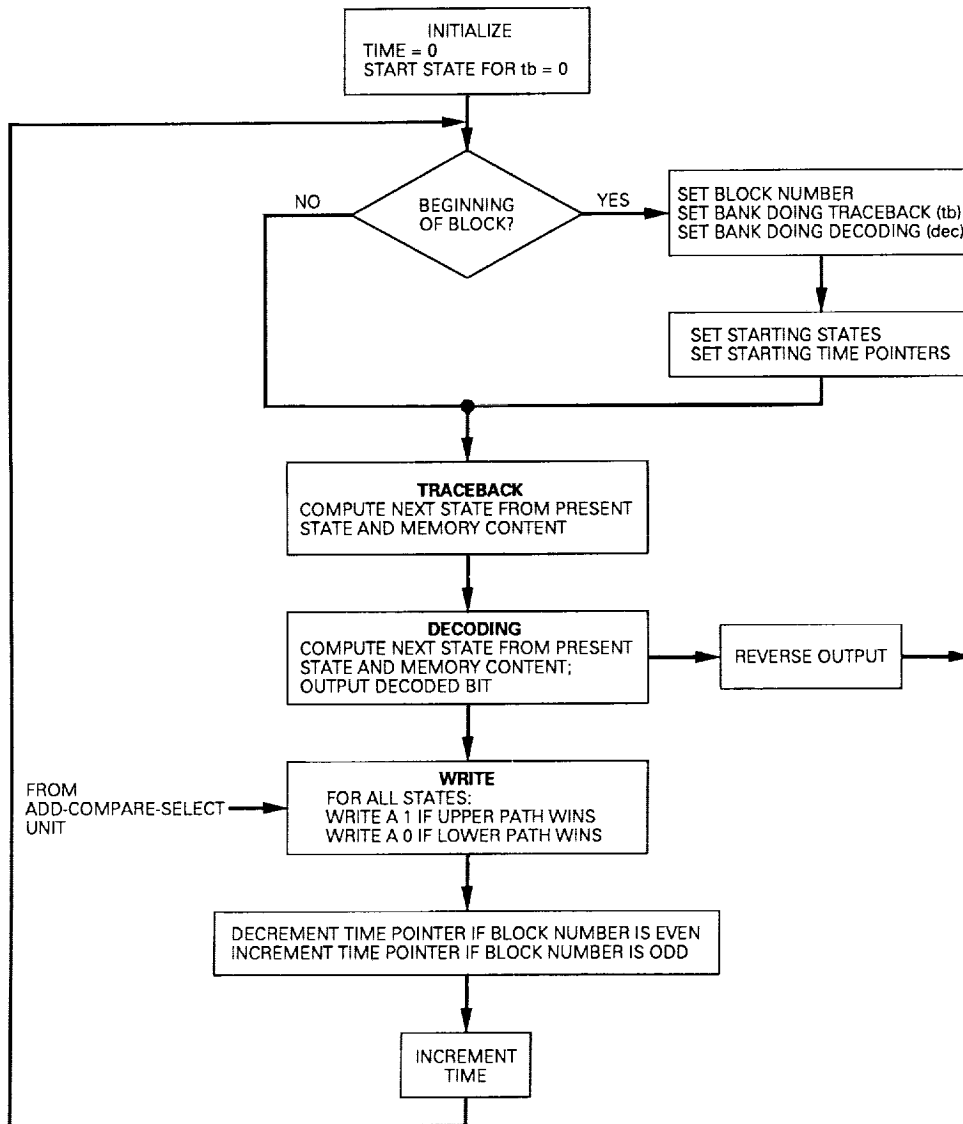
INITIALIZE
TIME = 0
START STATE FOR tb = 0

BEGINNING OF BLOCK?

NO

YES

SET BLOCK NUMBER
SET BANK DOING TRACEBACK (tb)
SET BANK DOING DECODING (dec)

SET STARTING STATES
SET STARTING TIME POINTERS

TRACEBACK
COMPUTE NEXT STATE FROM PRESENT STATE AND MEMORY CONTENT

DECODING
COMPUTE NEXT STATE FROM PRESENT STATE AND MEMORY CONTENT;
OUTPUT DECODED BIT

REVERSE OUTPUT

FROM ADD-COMPARE-SELECT UNIT

WRITE
FOR ALL STATES:
WRITE A 1 IF UPPER PATH WINS
WRITE A 0 IF LOWER PATH WINS

DECREMENT TIME POINTER IF BLOCK NUMBER IS EVEN
INCREMENT TIME POINTER IF BLOCK NUMBER IS ODD

INCREMENT TIME